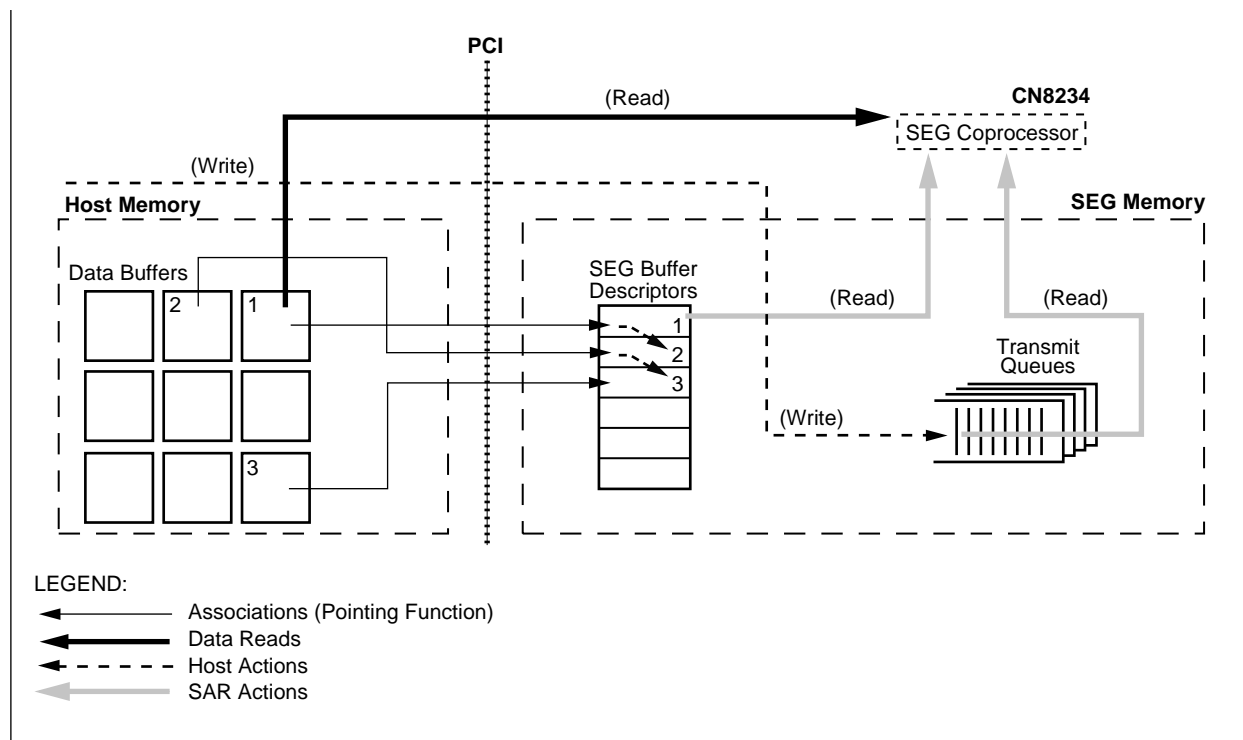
PCI

(Read)

CN8234

SEG Coprocessor

(Write)

Host Memory

SEG Memory

Data Buffers

2

1

SEG Buffer Descriptors

(Read)

(Read)

1

2

3

Transmit Queues

(Write)

3

LEGEND:

Associations (Pointing Function)

Data Reads

Host Actions

SAR Actions